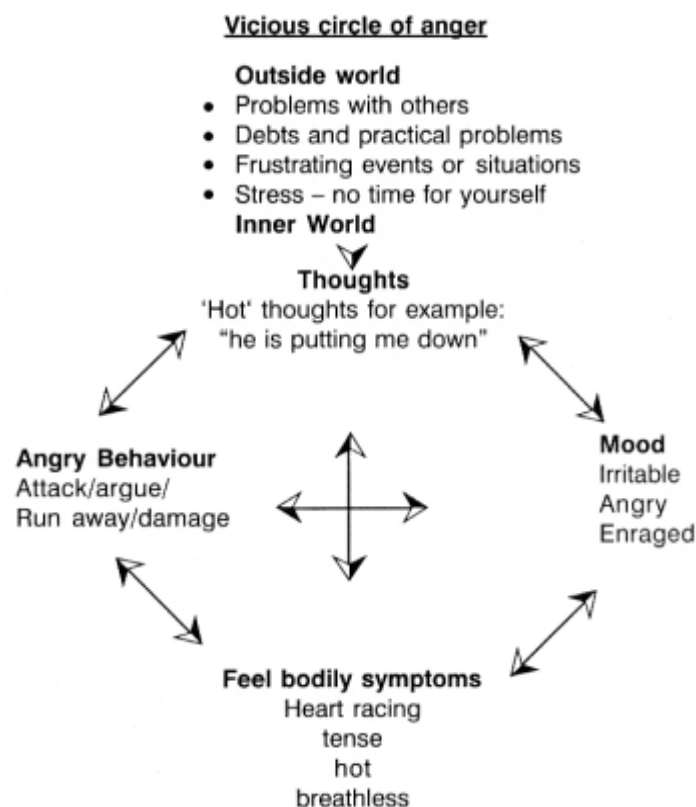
Vicious circle of anger

Outside world
- Problems with others
- Debts and practical problems
- Frustrating events or situations
- Stress – no time for yourself

Inner World

Thoughts
'Hot' thoughts for example:
"he is putting me down"

Angry Behaviour
Attack/argue/
Run away/damage

Mood
Irritable
Angry
Enraged

Feel bodily symptoms
Heart racing
tense
hot
breathless